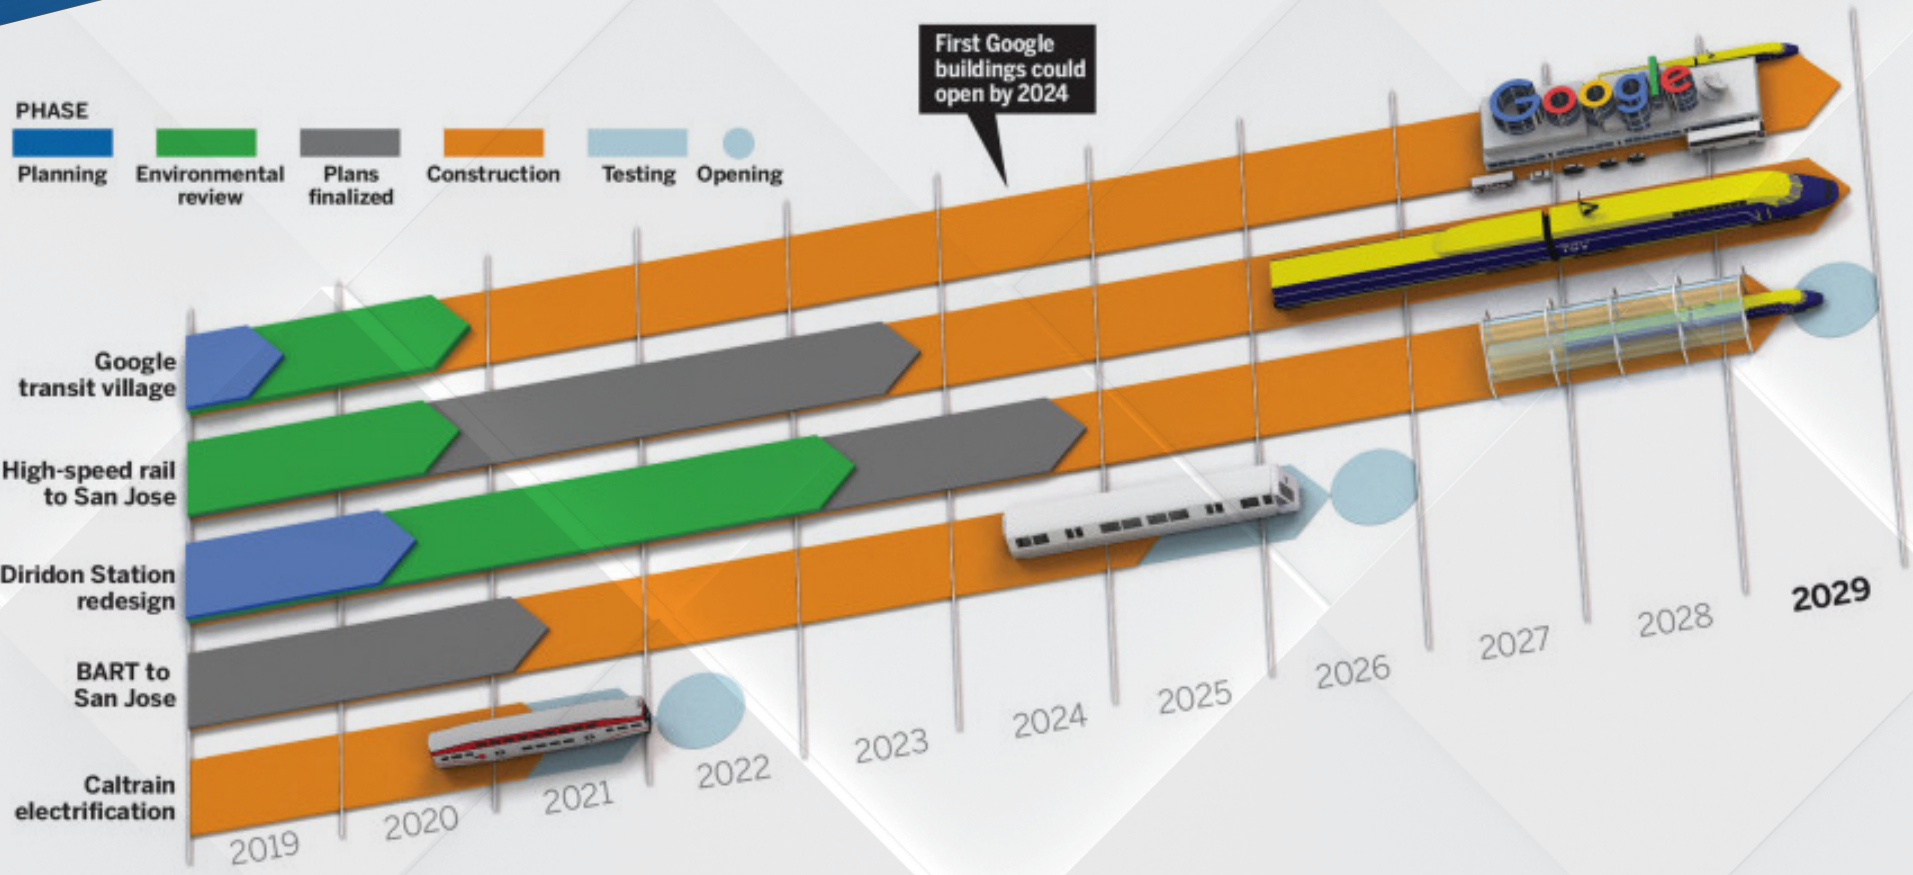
First Google buildings could open by 2024

PHASE

Planning

Environmental review

Plans finalized

Construction

Testing

Opening

Google transit village

High-speed rail to San Jose

Diridon Station redesign

BART to San Jose

Caltrain electrification

2019

2020

2021

2022

2023

2024

2025

2026

2027

2028

2029

Google